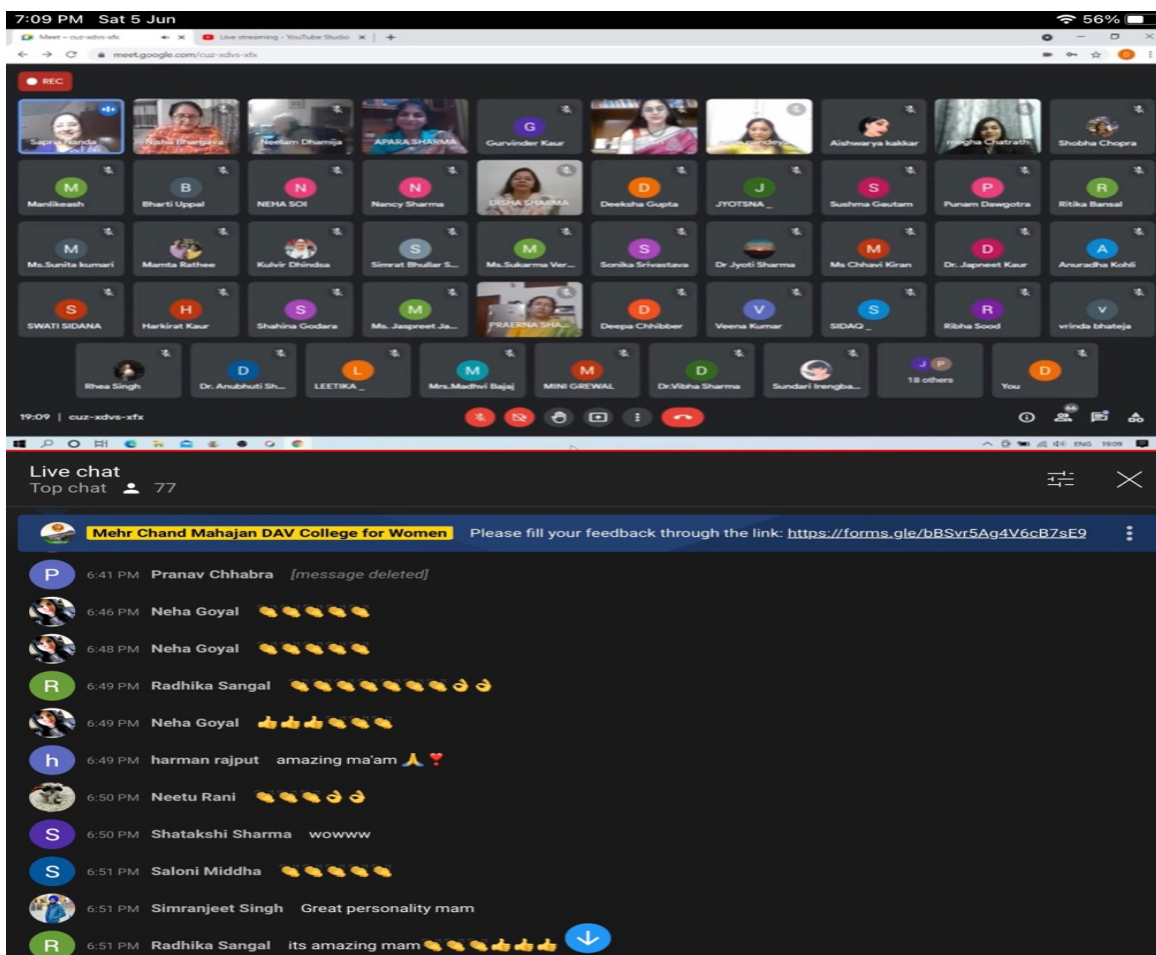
7:09 PM Sat 5 Jun
56%

Meet – cuz-xdvs-xfx
Live streaming - YouTube Studio

meet.google.com/cuz-xdvs-xfx

REC

Sapna Nanda
Nisha Bhargava
Neelam Dhamija
APARA SHARMA
G
Gurvinder Kaur
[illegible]
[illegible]andey
Aishwarya kakkar
megha Chatrath
Shobha Chopra

M
Manlikeash
B
Bharti Uppal
N
NEHA SOI
N
Nancy Sharma
DISHA SHARMA
D
Deeksha Gupta
J
JYOTSNA _
S
Sushma Gautam
P
Punam Dawgotra
R
Ritika Bansal

M
Ms.Sunita kumari
Mamta Rathee
Kulvir Dhindsa
S
Simrat Bhullar S...
M
Ms.Sukarma Ver...
S
Sonika Srivastava
Dr Jyoti Sharma
M
Ms Chhavi Kiran
D
Dr. Japneet Kaur
A
Anuradha Kohli

S
SWATI SIDANA
H
Harkirat Kaur
S
Shahina Godara
M
Ms. Jaspreet Ja...
PRAERNA SHA...
D
Deepa Chhibber
V
Veena Kumar
S
SIDAQ _
R
Ribha Sood
V
vrinda bhateja

Rhea Singh
D
Dr. Anubhuti Sh...
L
LEETIKA _
M
Mrs.Madhvi Bajaj
M
MINI GREWAL
D
Dr.Vibha Sharma
Sundari Irengba...
J P
18 others
D
You

19:09 | cuz-xdvs-xfx

ENG 19:09

Live chat
Top chat 77

Mehr Chand Mahajan DAV College for Women Please fill your feedback through the link: https://forms.gle/bBSvr5Ag4V6cB7sE9

P 6:41 PM Pranav Chhabra [message deleted]
6:46 PM Neha Goyal 👏👏👏👏👏
6:48 PM Neha Goyal 👏👏👏👏👏
R 6:49 PM Radhika Sangal 👏👏👏👏👏👏👏👏👌👌
6:49 PM Neha Goyal 👍👍👍👏👏👏
h 6:49 PM harman rajput amazing ma'am 🙏❣️
6:50 PM Neetu Rani 👏👏👏👌👌
S 6:50 PM Shatakshi Sharma wowww
S 6:51 PM Saloni Middha 👏👏👏👏👏
6:51 PM Simranjeet Singh Great personality mam
R 6:51 PM Radhika Sangal its amazing mam👏👏👏👍👍👍